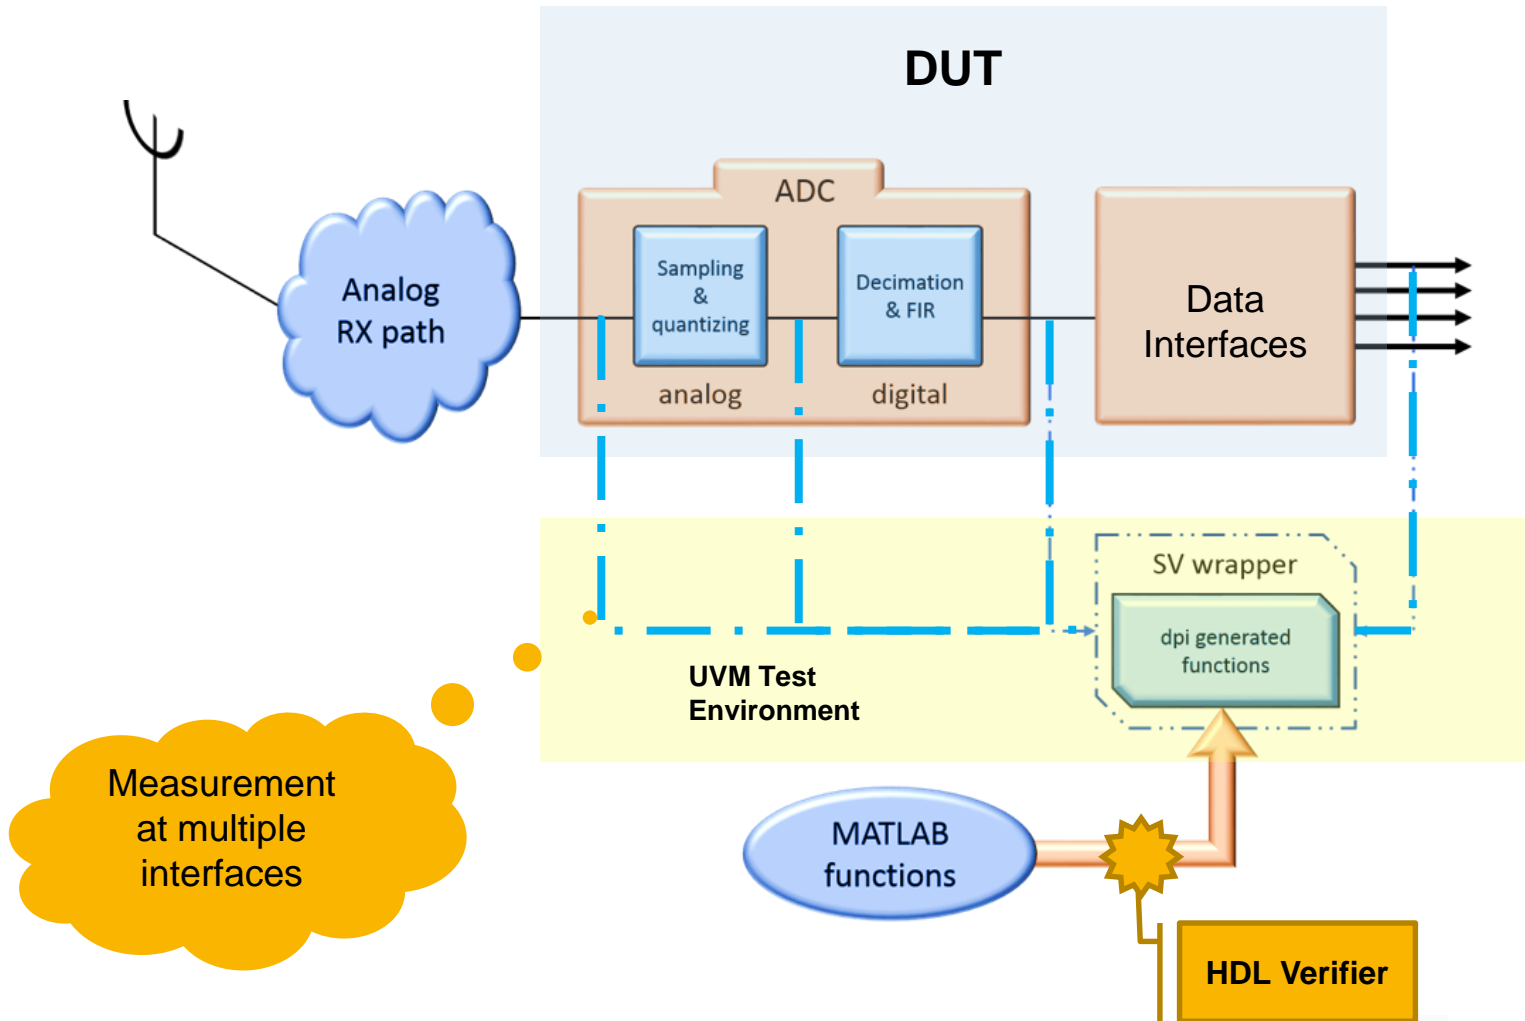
DUT

Analog RX path

ADC

Sampling & quantizing

Decimation & FIR

analog

digital

Data Interfaces

SV wrapper

dpi generated functions

UVM Test Environment

Measurement at multiple interfaces

MATLAB functions

HDL Verifier